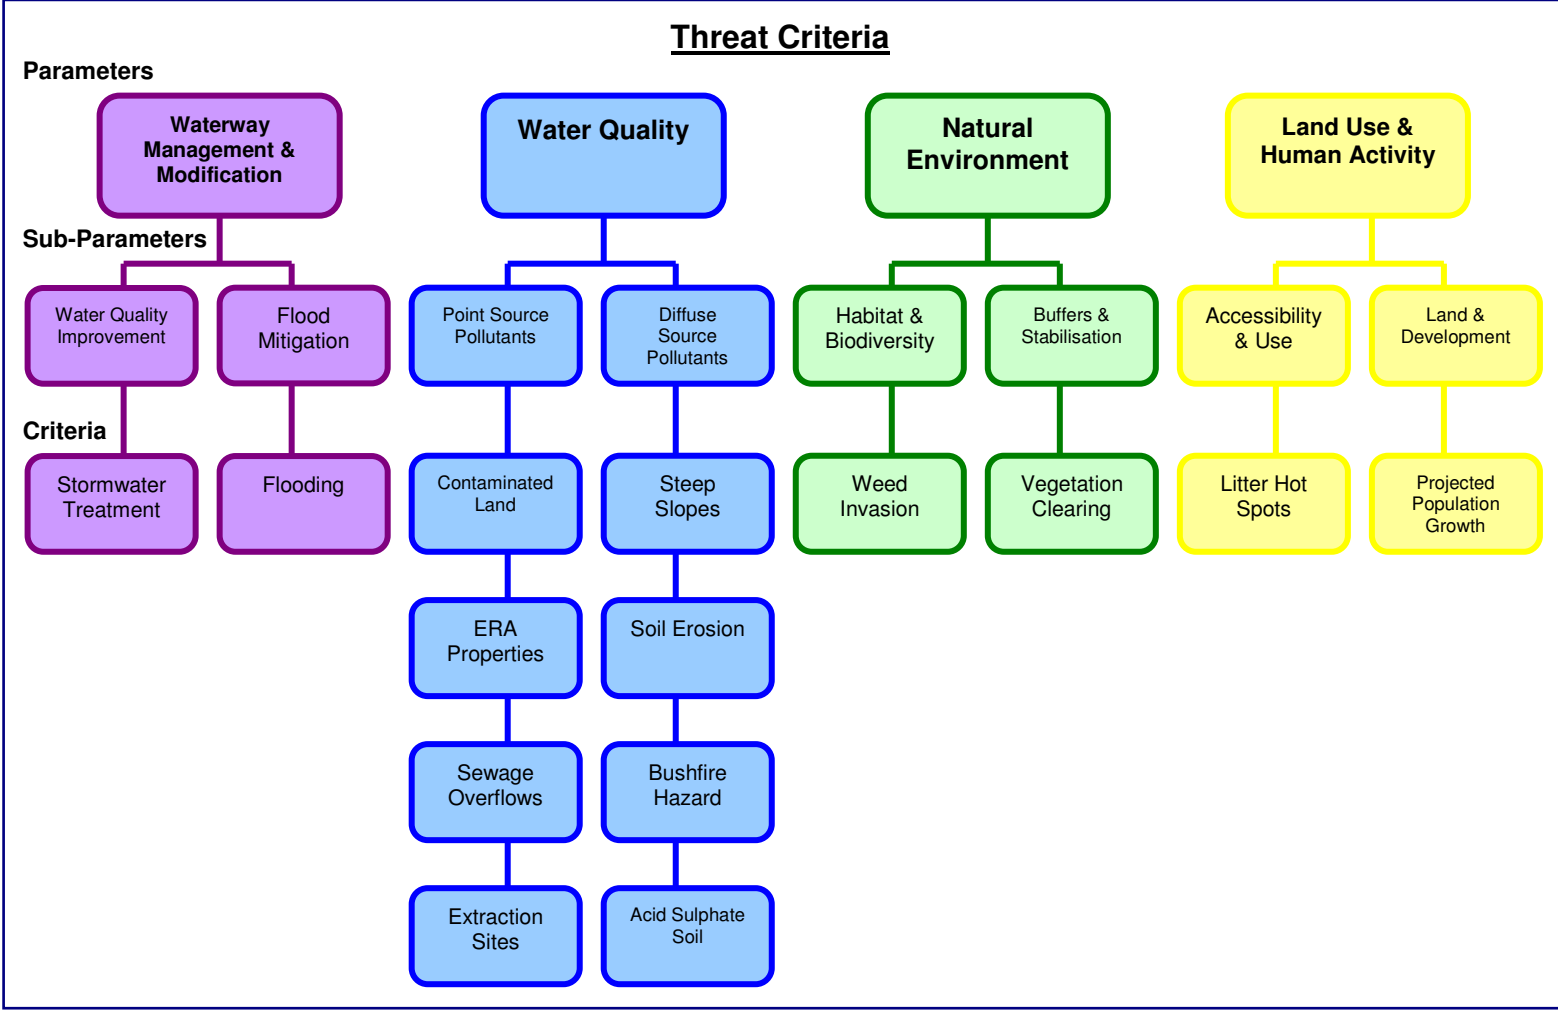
Threat Criteria

Parameters

Waterway Management & Modification

Water Quality

Natural Environment

Land Use & Human Activity

Sub-Parameters

Water Quality Improvement

Flood Mitigation

Point Source Pollutants

Diffuse Source Pollutants

Habitat & Biodiversity

Buffers & Stabilisation

Accessibility & Use

Land & Development

Criteria

Stormwater Treatment

Flooding

Contaminated Land

Steep Slopes

Weed Invasion

Vegetation Clearing

Litter Hot Spots

Projected Population Growth

ERA Properties

Soil Erosion

Sewage Overflows

Bushfire Hazard

Extraction Sites

Acid Sulphate Soil